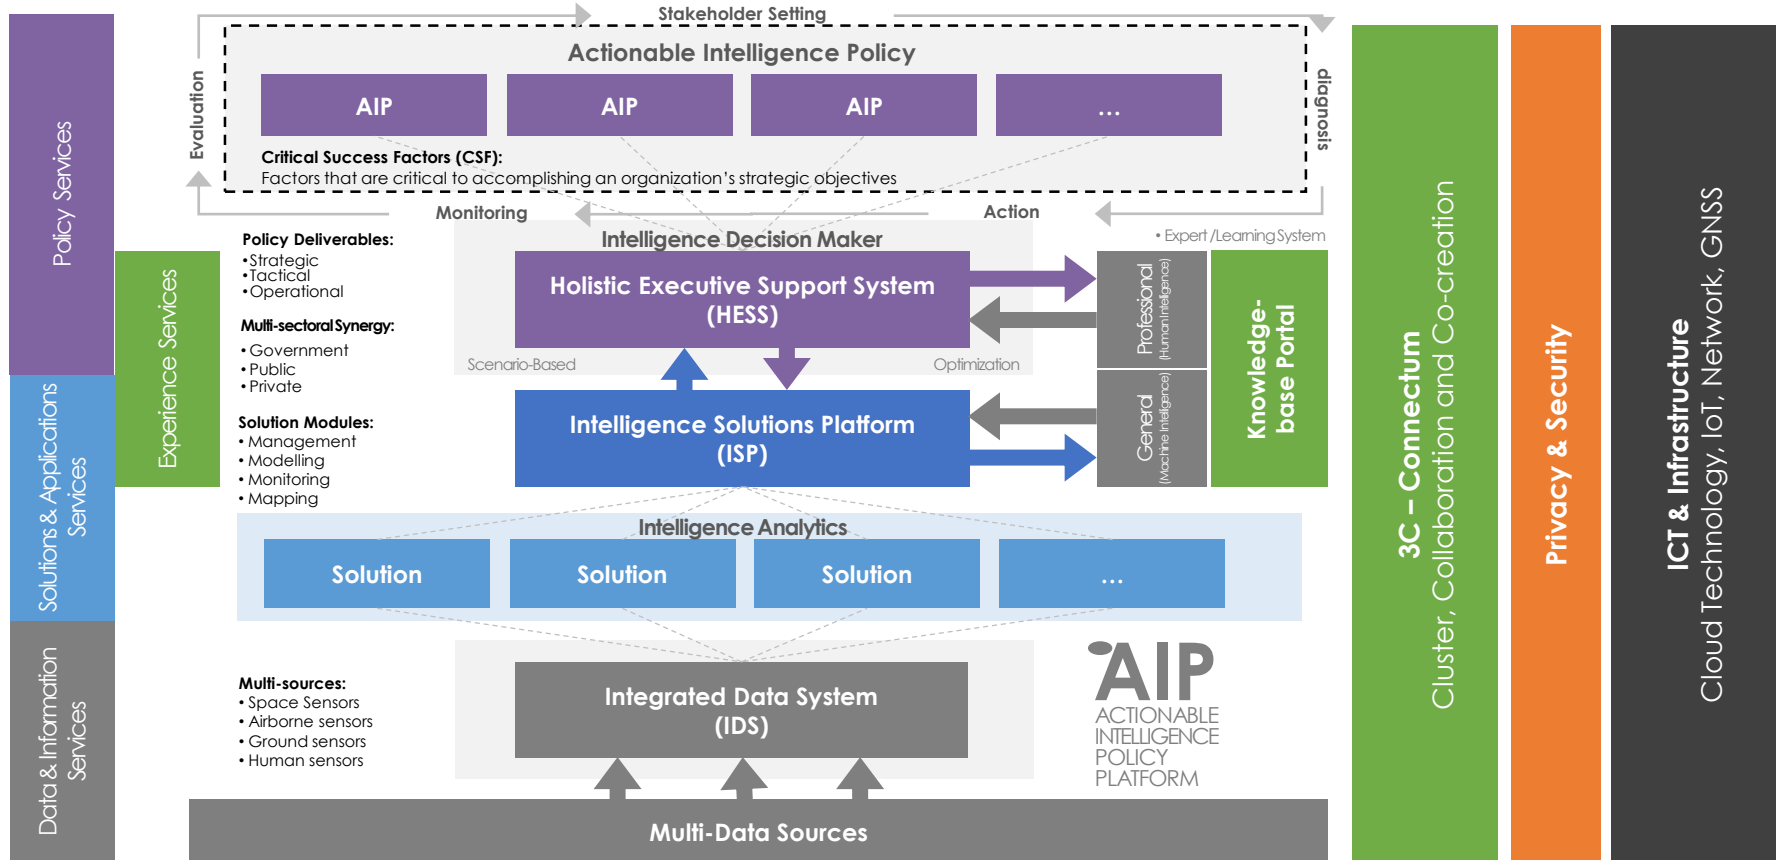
Policy Services

Solutions & Applications Services

Data & Information Services

Experience Services

Stakeholder Setting

Evaluation

diagnosis

Actionable Intelligence Policy

AIP

AIP

AIP

...

Critical Success Factors (CSF):
Factors that are critical to accomplishing an organization's strategic objectives

Monitoring

Action

Policy Deliverables:
•Strategic
•Tactical
•Operational

Multi-sectoral Synergy:
• Government
• Public
• Private

Solution Modules:
• Management
• Modelling
• Monitoring
• Mapping

Intelligence Decision Maker

Holistic Executive Support System (HESS)

Scenario-Based

Optimization

Intelligence Solutions Platform (ISP)

• Expert /Learning System

Professional (Human Intelligence)

General (Machine Intelligence)

Knowledge-base Portal

Intelligence Analytics

Solution

Solution

Solution

...

Multi-sources:
• Space Sensors
• Airborne sensors
• Ground sensors
• Human sensors

Integrated Data System (IDS)

AIP
ACTIONABLE INTELLIGENCE POLICY PLATFORM

Multi-Data Sources

3C – Connectum
Cluster, Collaboration and Co-creation

Privacy & Security

ICT & Infrastructure
Cloud Technology, IoT, Network, GNSS